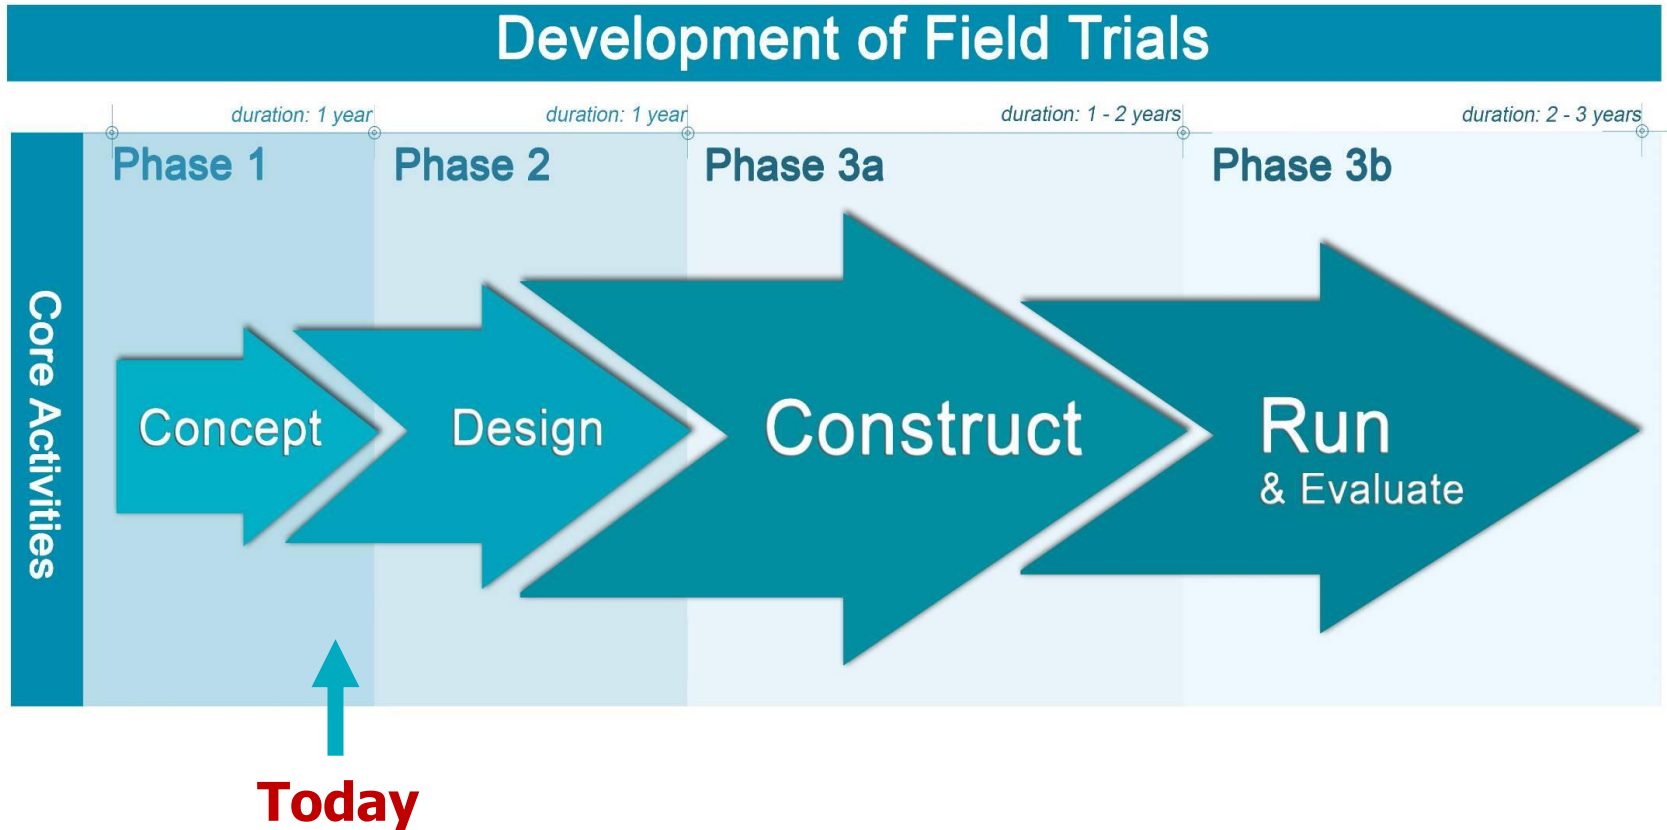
Development of Field Trials

duration: 1 year
duration: 1 year
duration: 1 - 2 years
duration: 2 - 3 years

Core Activities

Phase 1
Phase 2
Phase 3a
Phase 3b

Concept
Design
Construct
Run
& Evaluate

Today